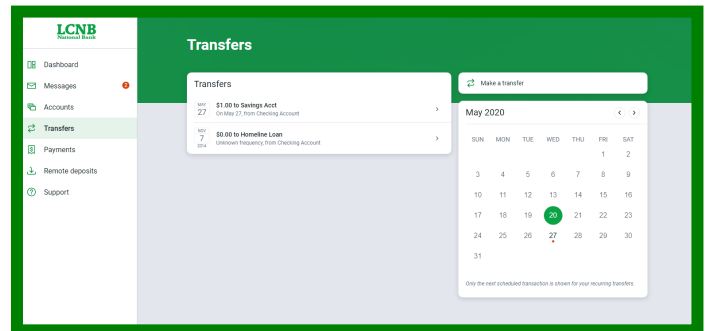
LCNB
National Bank

Dashboard
Messages 2
Accounts
Transfers
Payments
Remote deposits
Support

Transfers

Transfers

MAY
27
$1.00 to Savings Acct
On May 27, from Checking Account

NOV
7
2014
$0.00 to Homeline Loan
Unknown frequency, from Checking Account

Make a transfer

May 2020

| SUN | MON | TUE | WED | THU | FRI | SAT |
|---|---|---|---|---|---|---|
| | | | | | 1 | 2 |
| 3 | 4 | 5 | 6 | 7 | 8 | 9 |
| 10 | 11 | 12 | 13 | 14 | 15 | 16 |
| 17 | 18 | 19 | 20 | 21 | 22 | 23 |
| 24 | 25 | 26 | 27 | 28 | 29 | 30 |
| 31 | | | | | | |

Only the next scheduled transaction is shown for your recurring transfers.